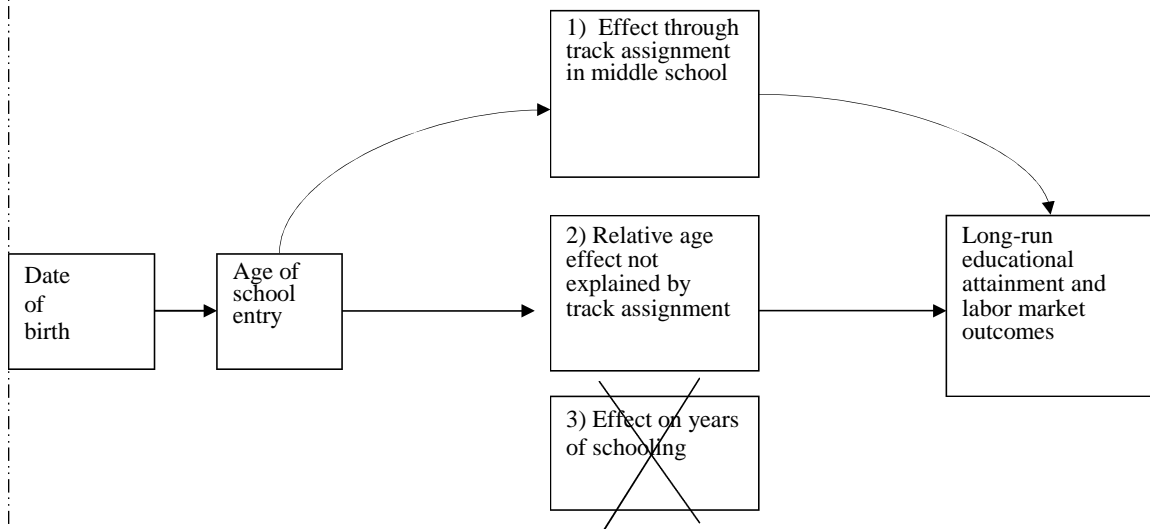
1) Effect through track assignment in middle school

Date of birth

Age of school entry

2) Relative age effect not explained by track assignment

Long-run educational attainment and labor market outcomes

3) Effect on years of schooling